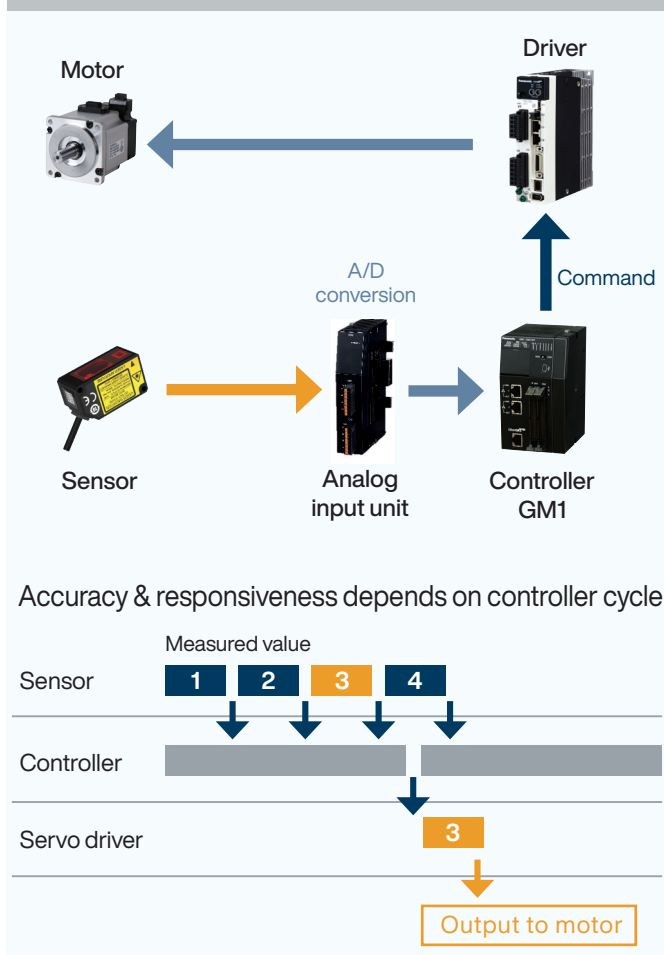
Motor

Driver

Command

A/D conversion

Sensor

Analog input unit

Controller GM1

Accuracy & responsiveness depends on controller cycle

Measured value

Sensor

1

2

3

4

Controller

Servo driver

3

Output to motor